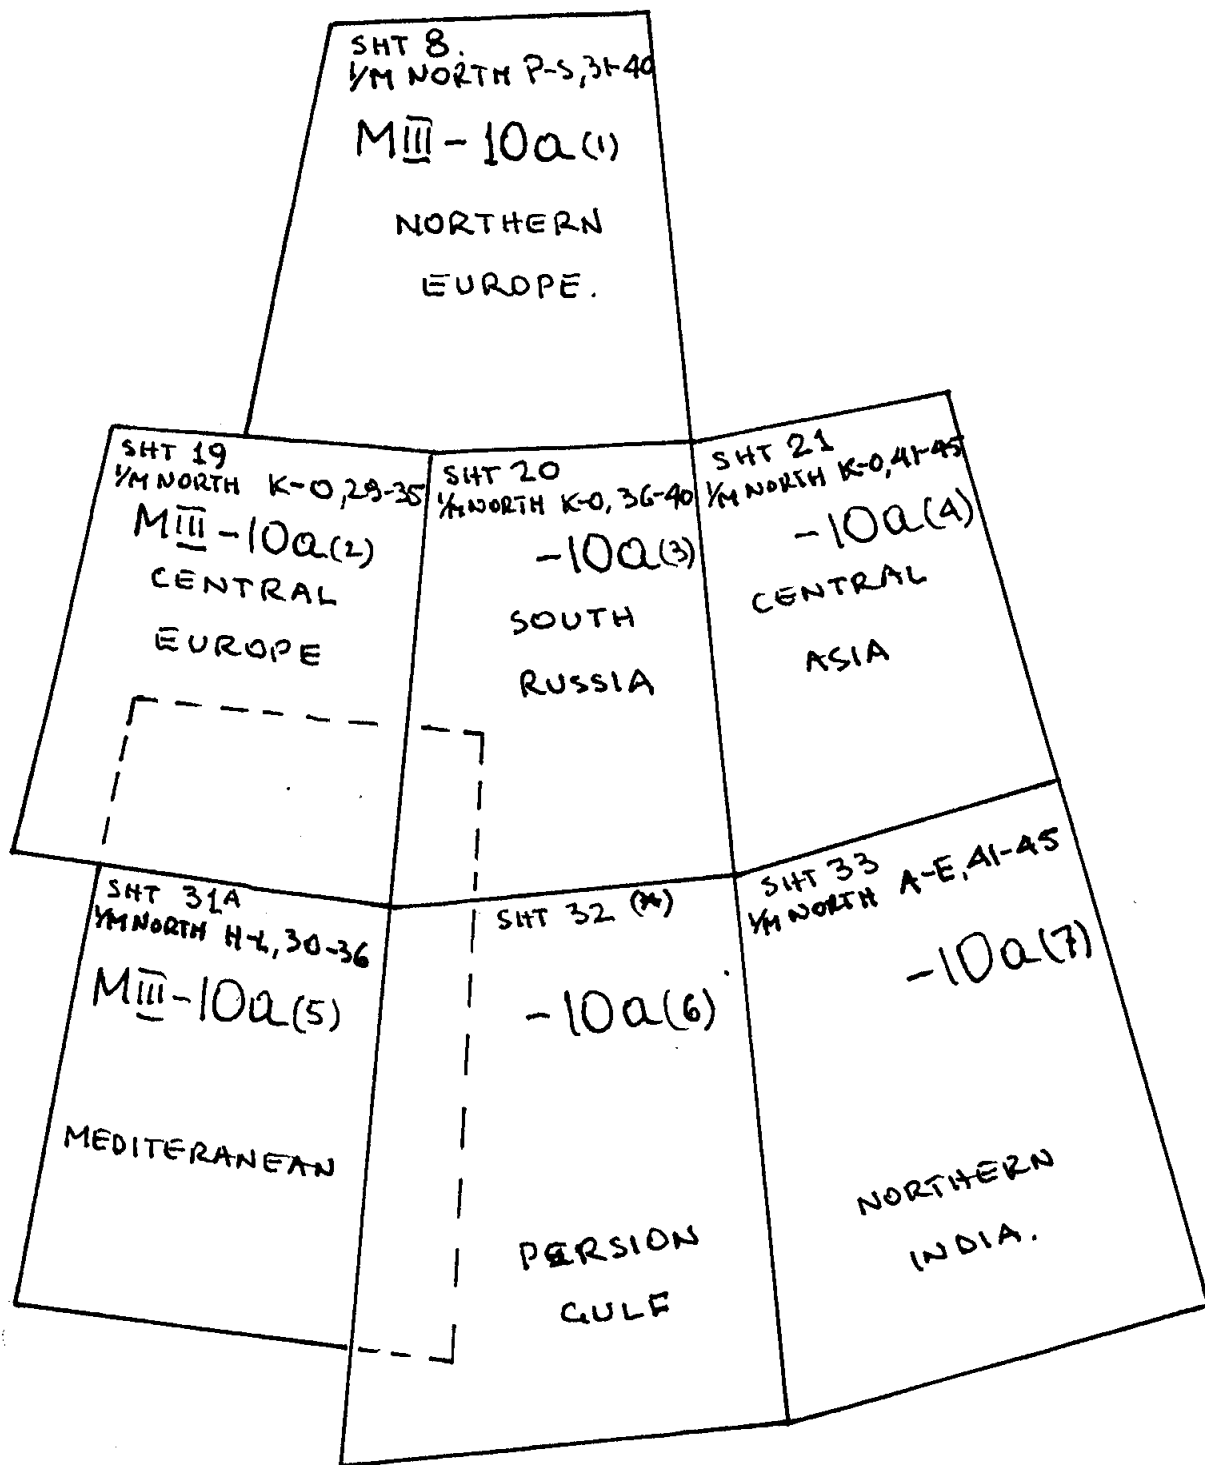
SHT 8.
1/M NORTH P-S, 31-40
M$\underline{\text{III}}$ - 10a(1)
NORTHERN
EUROPE.

SHT 19
1/M NORTH K-O, 29-35
M$\underline{\text{III}}$ - 10a(2)
CENTRAL
EUROPE

SHT 20
1/M NORTH K-O, 36-40
-10a(3)
SOUTH
RUSSIA

SHT 21
1/M NORTH K-O, 41-45
-10a(4)
CENTRAL
ASIA

SHT 31A
1/M NORTH H-L, 30-36
M$\underline{\text{III}}$-10a(5)
MEDITERANEAN

SHT 32 (A)
-10a(6)
PERSION
GULF

SHT 33
1/M NORTH A-E, 41-45
-10a(7)
NORTHERN
INDIA.